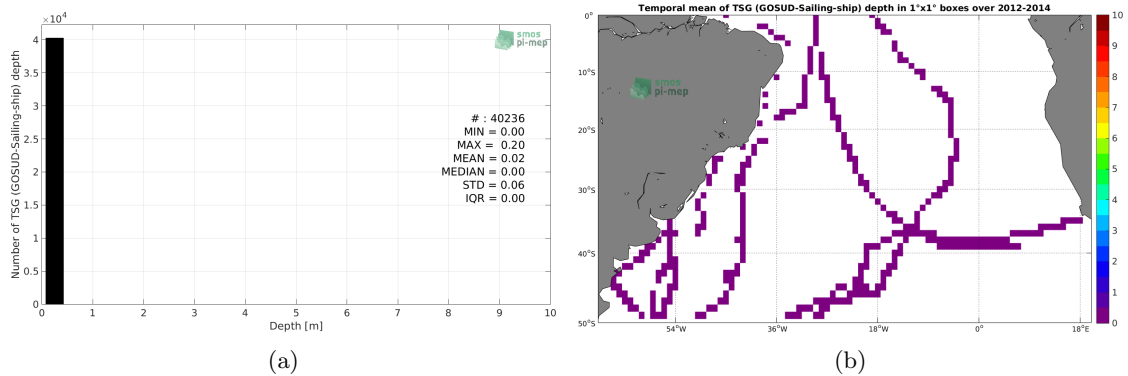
$\times10^4$
4
3.5
3
2.5
2
1.5
1
0.5
0
Number of TSG (GOSUD-Sailing-ship) depth
0 1 2 3 4 5 6 7 8 9 10
Depth [m]
smos pi-mep
# : 40236
MIN = 0.00
MAX = 0.20
MEAN = 0.02
MEDIAN = 0.00
STD = 0.06
IQR = 0.00
(a)

Temporal mean of TSG (GOSUD-Sailing-ship) depth in 1°x1° boxes over 2012-2014
0°
10°S
20°S
30°S
40°S
50°S
54°W 36°W 18°W 0° 18°E
smos pi-mep
10
9
8
7
6
5
4
3
2
1
0
(b)